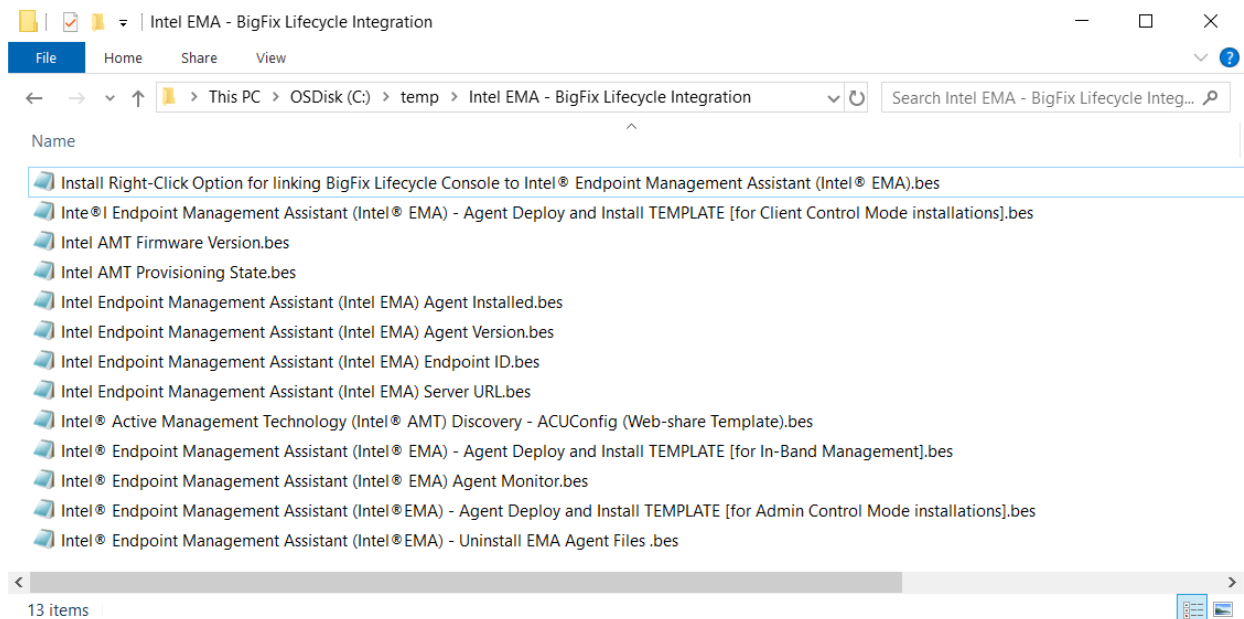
Intel EMA - BigFix Lifecycle Integration

File
Home
Share
View

This PC > OSDisk (C:) > temp > Intel EMA - BigFix Lifecycle Integration

Search Intel EMA - BigFix Lifecycle Integ...

Name

Install Right-Click Option for linking BigFix Lifecycle Console to Intel® Endpoint Management Assistant (Intel® EMA).bes
Inte®l Endpoint Management Assistant (Intel® EMA) - Agent Deploy and Install TEMPLATE [for Client Control Mode installations].bes
Intel AMT Firmware Version.bes
Intel AMT Provisioning State.bes
Intel Endpoint Management Assistant (Intel EMA) Agent Installed.bes
Intel Endpoint Management Assistant (Intel EMA) Agent Version.bes
Intel Endpoint Management Assistant (Intel EMA) Endpoint ID.bes
Intel Endpoint Management Assistant (Intel EMA) Server URL.bes
Intel® Active Management Technology (Intel® AMT) Discovery - ACUConfig (Web-share Template).bes
Intel® Endpoint Management Assistant (Intel® EMA) - Agent Deploy and Install TEMPLATE [for In-Band Management].bes
Intel® Endpoint Management Assistant (Intel® EMA) Agent Monitor.bes
Intel® Endpoint Management Assistant (Intel®EMA) - Agent Deploy and Install TEMPLATE [for Admin Control Mode installations].bes
Intel® Endpoint Management Assistant (Intel®EMA) - Uninstall EMA Agent Files .bes

13 items